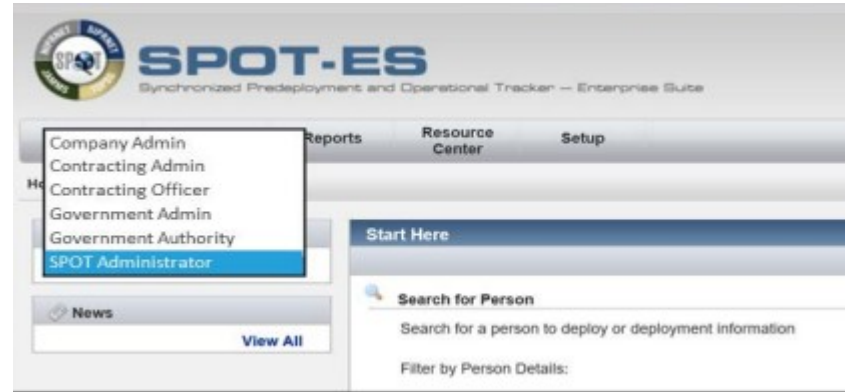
SPOT INTERNET SIPRNET JWICS TOPS

SPOT-ES
Synchronized Predeployment and Operational Tracker — Enterprise Suite

Company Admin
Contracting Admin
Contracting Officer
Government Admin
Government Authority
SPOT Administrator

Reports
Resource Center
Setup

Ho

News
View All

Start Here

Search for Person
Search for a person to deploy or deployment information

Filter by Person Details: